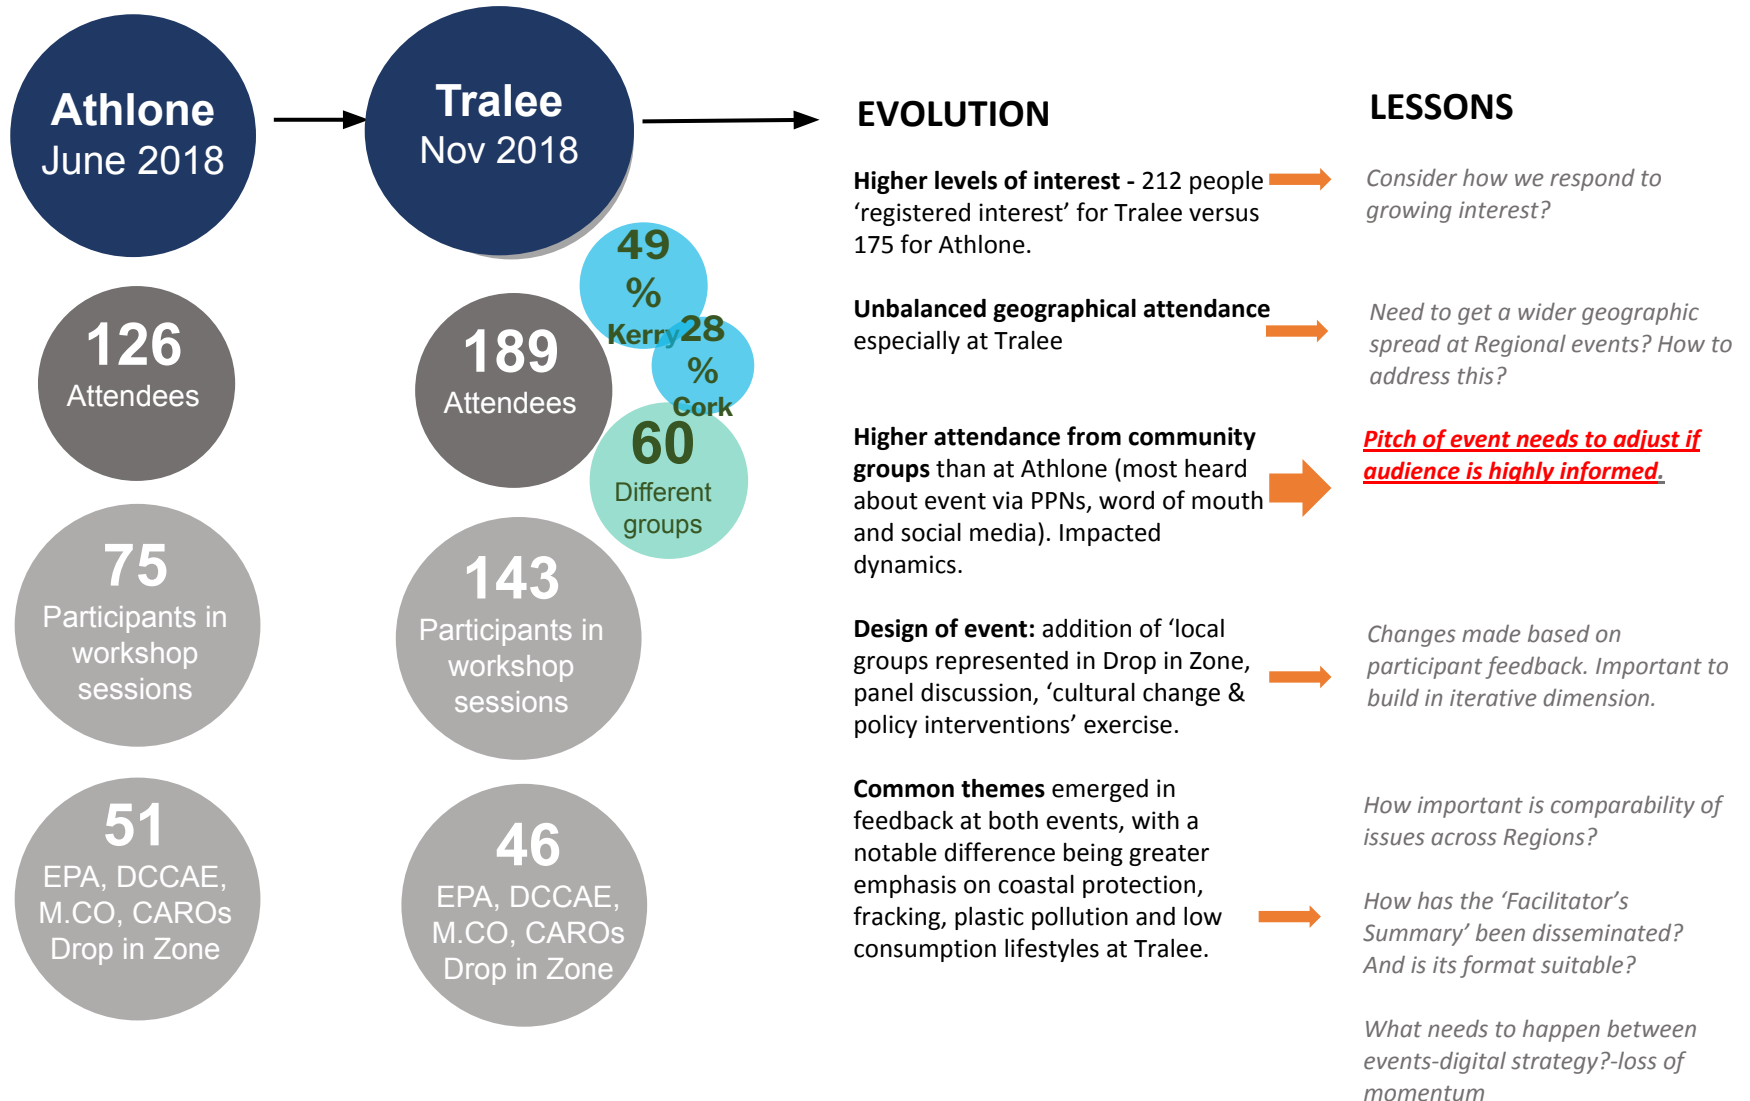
Athlone
June 2018

Tralee
Nov 2018

126
Attendees

189
Attendees

49 %
Kerry

28 %
Cork

60
Different groups

75
Participants in workshop sessions

143
Participants in workshop sessions

51
EPA, DCCAE, M.CO, CAROs Drop in Zone

46
EPA, DCCAE, M.CO, CAROs Drop in Zone

EVOLUTION

LESSONS

**Higher levels of interest** - 212 people 'registered interest' for Tralee versus 175 for Athlone.

*Consider how we respond to growing interest?*

**Unbalanced geographical attendance** especially at Tralee

*Need to get a wider geographic spread at Regional events? How to address this?*

**Higher attendance from community groups** than at Athlone (most heard about event via PPNs, word of mouth and social media). Impacted dynamics.

*Pitch of event needs to adjust if audience is highly informed.*

**Design of event:** addition of 'local groups represented in Drop in Zone, panel discussion, 'cultural change & policy interventions' exercise.

*Changes made based on participant feedback. Important to build in iterative dimension.*

**Common themes** emerged in feedback at both events, with a notable difference being greater emphasis on coastal protection, fracking, plastic pollution and low consumption lifestyles at Tralee.

*How important is comparability of issues across Regions?*

*How has the 'Facilitator's Summary' been disseminated? And is its format suitable?*

*What needs to happen between events-digital strategy?-loss of momentum*